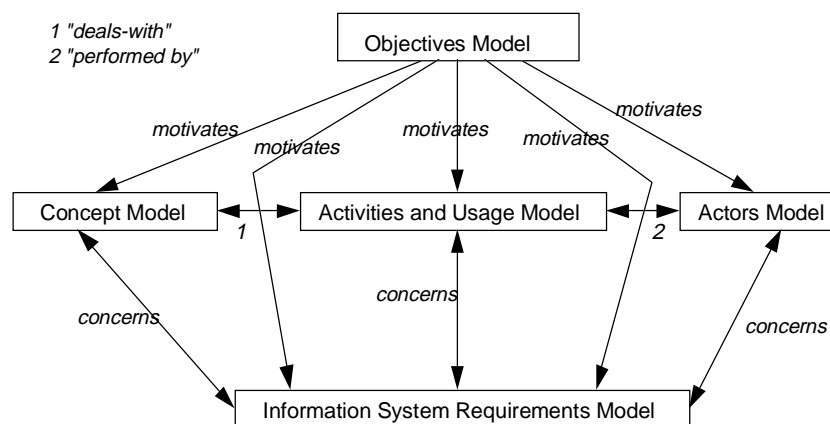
1 "deals-with"
2 "performed by"

Objectives Model

motivates
motivates
motivates
motivates
motivates

Concept Model
Activities and Usage Model
Actors Model

1
2

concerns
concerns
concerns

Information System Requirements Model